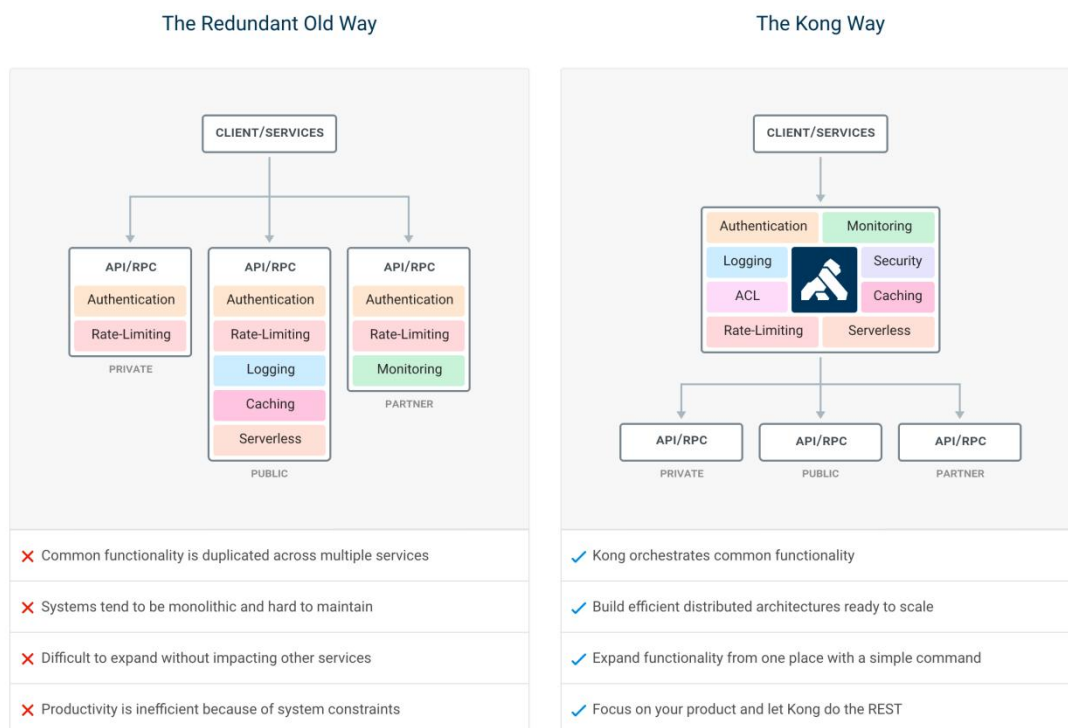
The Redundant Old Way

CLIENT/SERVICES

API/RPC
Authentication
Rate-Limiting
PRIVATE

API/RPC
Authentication
Rate-Limiting
Logging
Caching
Serverless
PUBLIC

API/RPC
Authentication
Rate-Limiting
Monitoring
PARTNER

✕ Common functionality is duplicated across multiple services

✕ Systems tend to be monolithic and hard to maintain

✕ Difficult to expand without impacting other services

✕ Productivity is inefficient because of system constraints

The Kong Way

CLIENT/SERVICES

Authentication
Monitoring
Logging
Security
ACL
Caching
Rate-Limiting
Serverless

API/RPC
PRIVATE

API/RPC
PUBLIC

API/RPC
PARTNER

✓ Kong orchestrates common functionality

✓ Build efficient distributed architectures ready to scale

✓ Expand functionality from one place with a simple command

✓ Focus on your product and let Kong do the REST